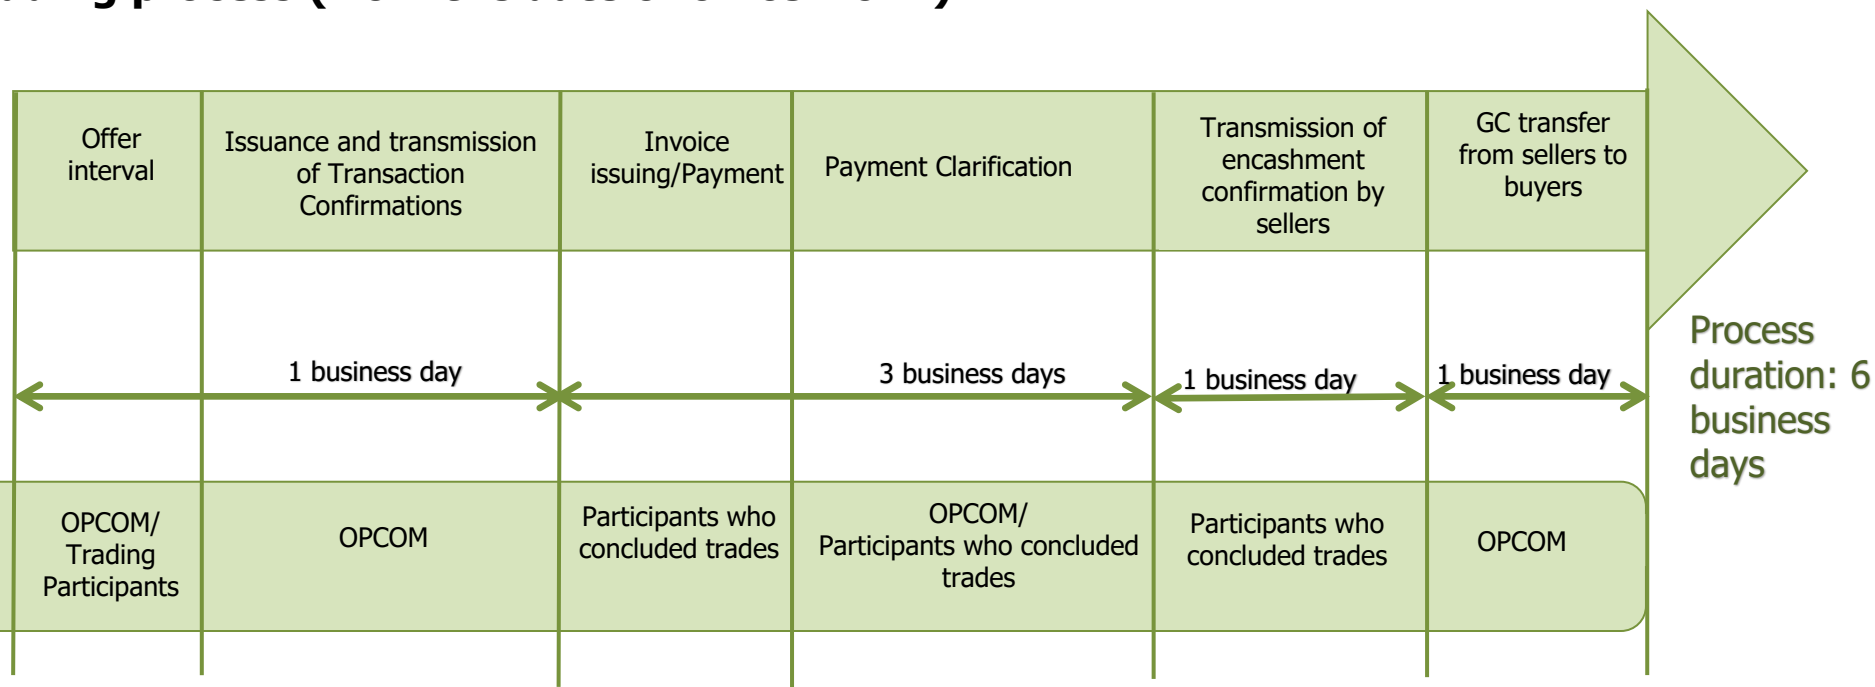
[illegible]

| Offer interval | Issuance and transmission of Transaction Confirmations | Invoice issuing/Payment | Payment Clarification | Transmission of encashment confirmation by sellers | GC transfer from sellers to buyers |
|---|---|---|---|---|---|

1 business day

3 business days

1 business day

1 business day

| OPCOM/ Trading Participants | OPCOM | Participants who concluded trades | OPCOM/ Participants who concluded trades | Participants who concluded trades | OPCOM |
|---|---|---|---|---|---|

Process duration: 6 business days